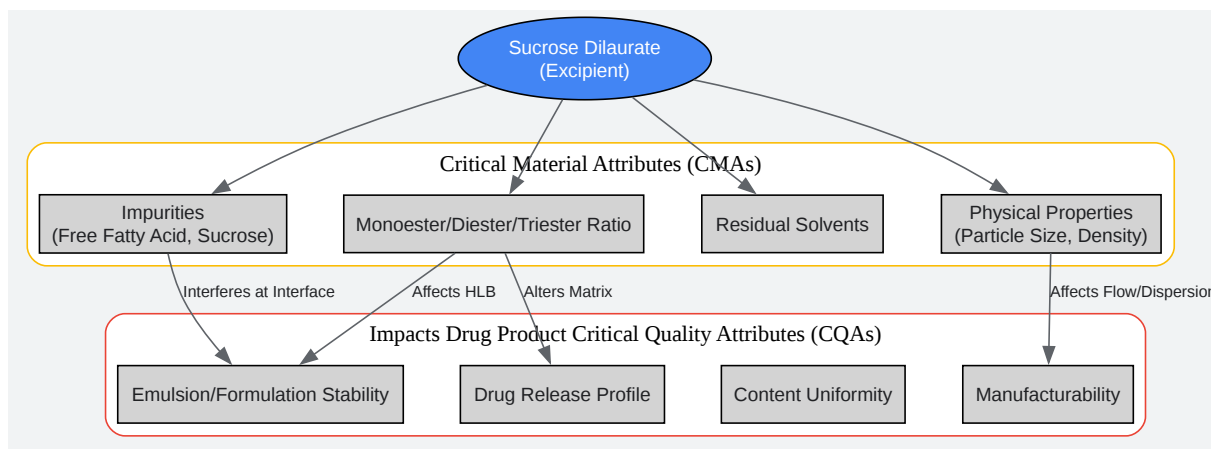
Sucrose Dilaurate
(Excipient)

Critical Material Attributes (CMAs)

Impurities
(Free Fatty Acid, Sucrose)

Monoester/Diester/Triester Ratio

Residual Solvents

Physical Properties
(Particle Size, Density)

Interferes at Interface

Affects HLB

Alters Matrix

Affects Flow/Dispersion

Impacts Drug Product Critical Quality Attributes (CQAs)

Emulsion/Formulation Stability

Drug Release Profile

Content Uniformity

Manufacturability